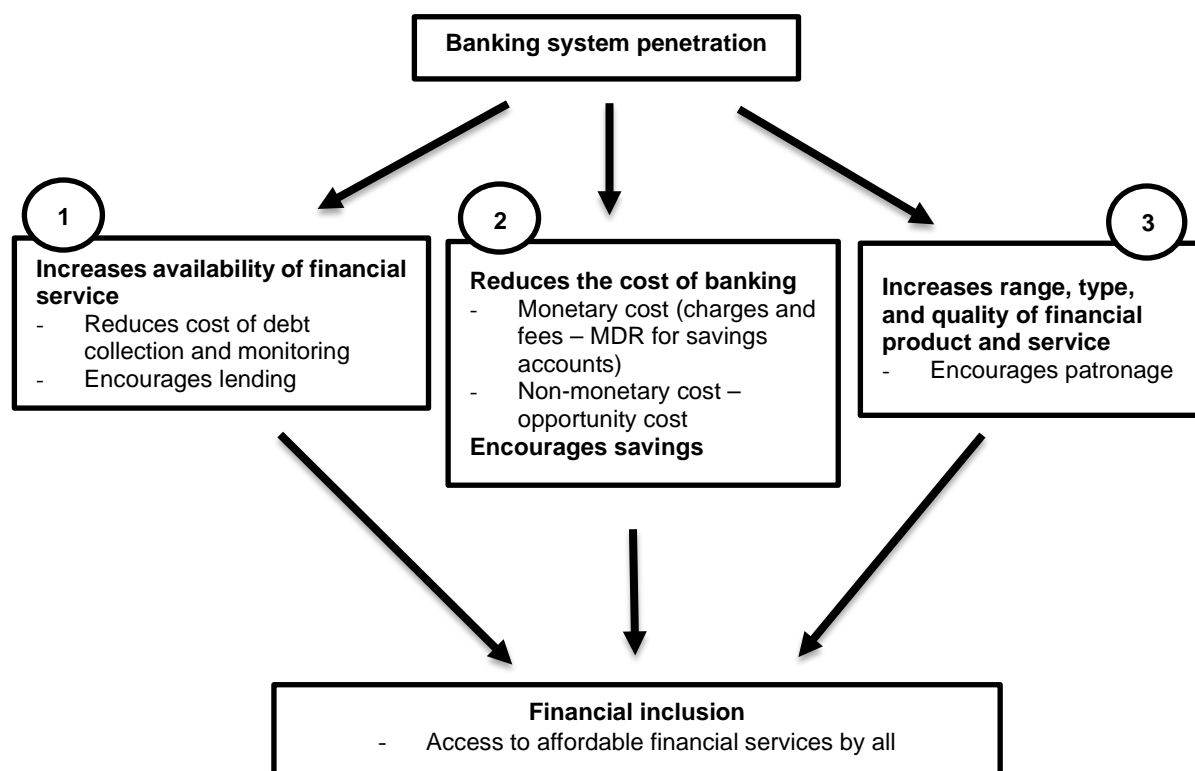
Banking system penetration

1

Increases availability of financial service
- Reduces cost of debt collection and monitoring
- Encourages lending

2

Reduces the cost of banking
- Monetary cost (charges and fees – MDR for savings accounts)
- Non-monetary cost – opportunity cost
Encourages savings

3

Increases range, type, and quality of financial product and service
- Encourages patronage

Financial inclusion
- Access to affordable financial services by all